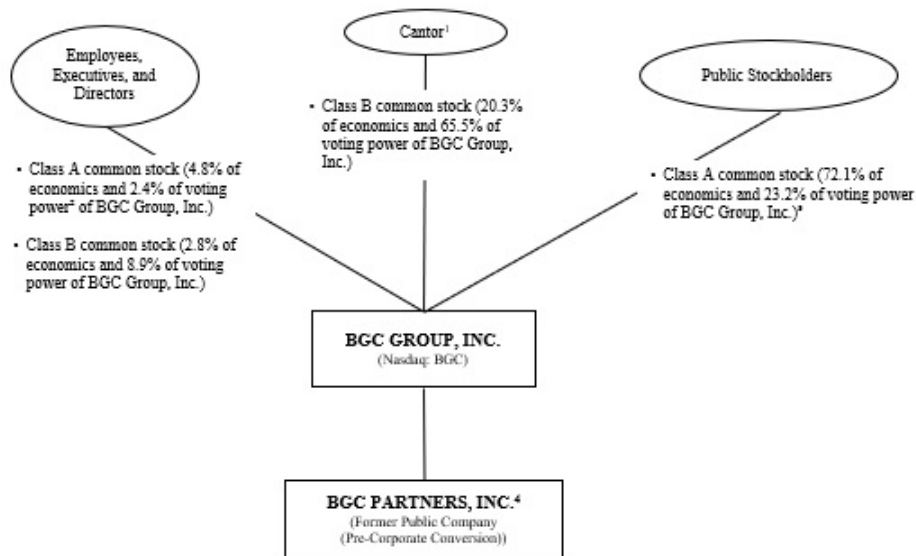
Employees, Executives, and Directors

Cantor$^{1}$

Public Stockholders

• Class B common stock (20.3% of economics and 65.5% of voting power of BGC Group, Inc.)

• Class A common stock (4.8% of economics and 2.4% of voting power$^{2}$ of BGC Group, Inc.)

• Class B common stock (2.8% of economics and 8.9% of voting power of BGC Group, Inc.)

• Class A common stock (72.1% of economics and 23.2% of voting power of BGC Group, Inc.)$^{3}$

BGC GROUP, INC.
(Nasdaq: BGC)

BGC PARTNERS, INC.$^{4}$
(Former Public Company (Pre-Corporate Conversion))